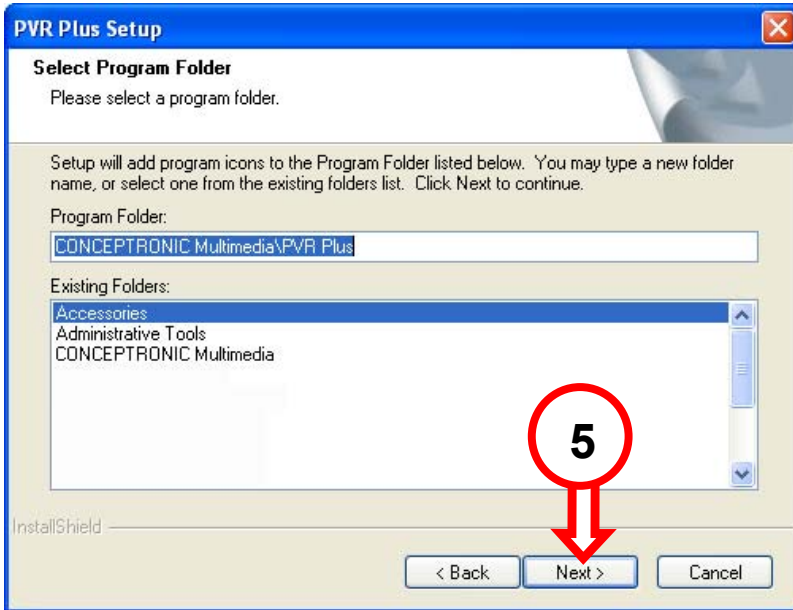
PVR Plus Setup

Select Program Folder

Please select a program folder.

Setup will add program icons to the Program Folder listed below. You may type a new folder name, or select one from the existing folders list. Click Next to continue.

Program Folder:

CONCEPTRONIC Multimedia\PVR Plus

Existing Folders:

Accessories
Administrative Tools
CONCEPTRONIC Multimedia

5

InstallShield

< Back

Next >

Cancel